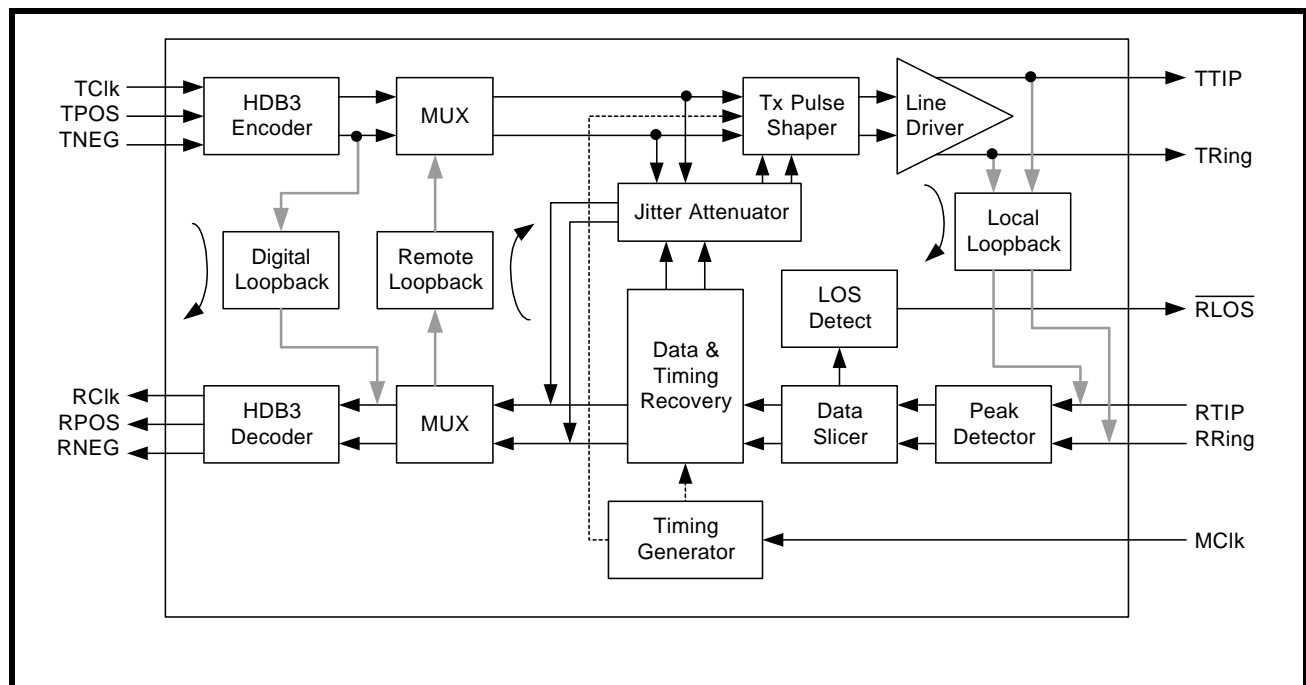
TClk
TPOS
TNEG
HDB3 Encoder
MUX
Tx Pulse Shaper
Line Driver
TTIP
TRing
Jitter Attenuator
Local Loopback
Digital Loopback
Remote Loopback
LOS Detect
$\overline{RLOS}$
Data & Timing Recovery
RClk
RPOS
RNEG
HDB3 Decoder
MUX
Data Slicer
Peak Detector
RTIP
RRing
Timing Generator
MClk